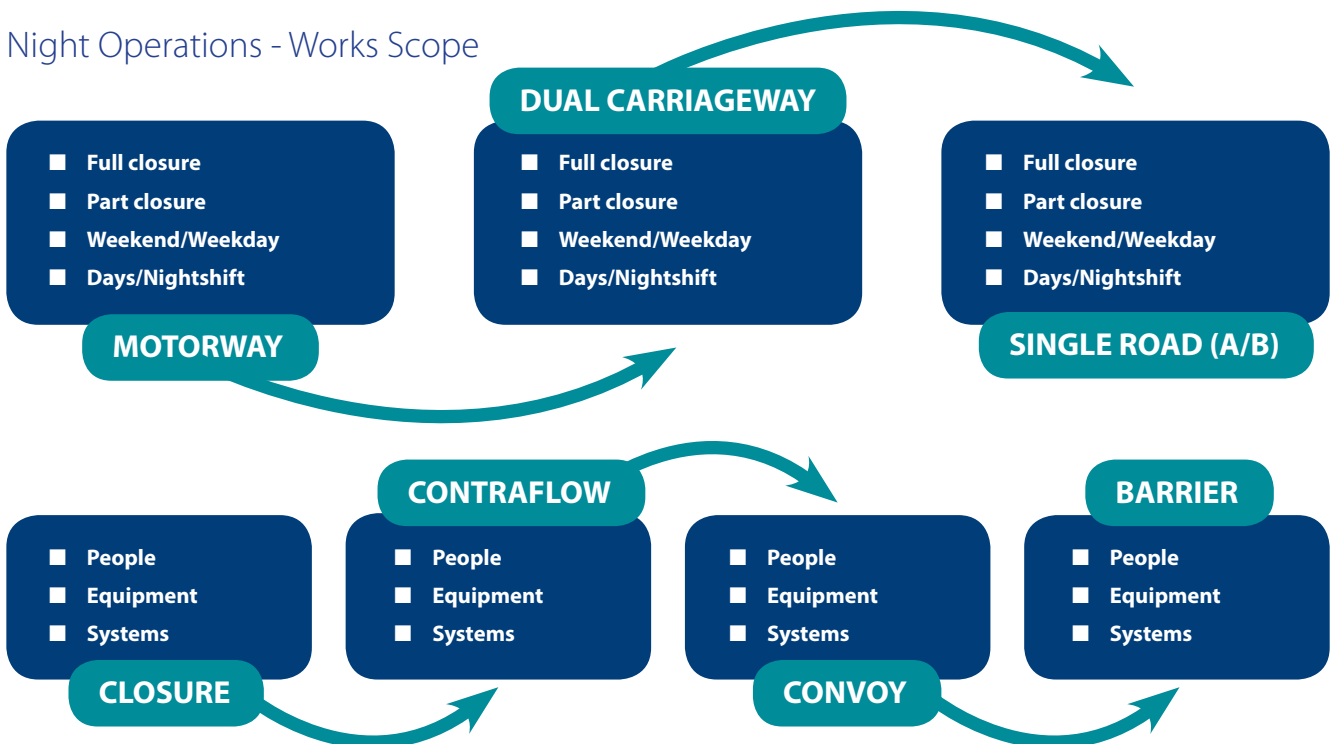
Night Operations - Works Scope

DUAL CARRIAGEWAY

- Full closure
- Part closure
- Weekend/Weekday
- Days/Nightshift

MOTORWAY

- Full closure
- Part closure
- Weekend/Weekday
- Days/Nightshift

- Full closure
- Part closure
- Weekend/Weekday
- Days/Nightshift

SINGLE ROAD (A/B)

CONTRAFLOW

BARRIER

- People
- Equipment
- Systems

CLOSURE

- People
- Equipment
- Systems

- People
- Equipment
- Systems

CONVOY

- People
- Equipment
- Systems